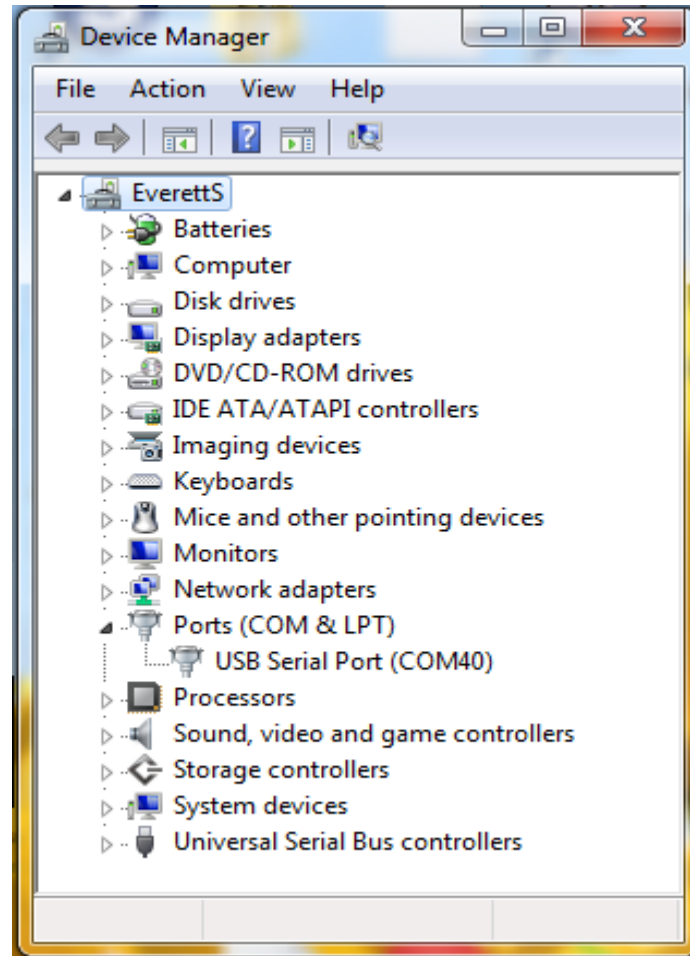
Device Manager

File Action View Help

EverettS
Batteries
Computer
Disk drives
Display adapters
DVD/CD-ROM drives
IDE ATA/ATAPI controllers
Imaging devices
Keyboards
Mice and other pointing devices
Monitors
Network adapters
Ports (COM & LPT)
USB Serial Port (COM40)
Processors
Sound, video and game controllers
Storage controllers
System devices
Universal Serial Bus controllers